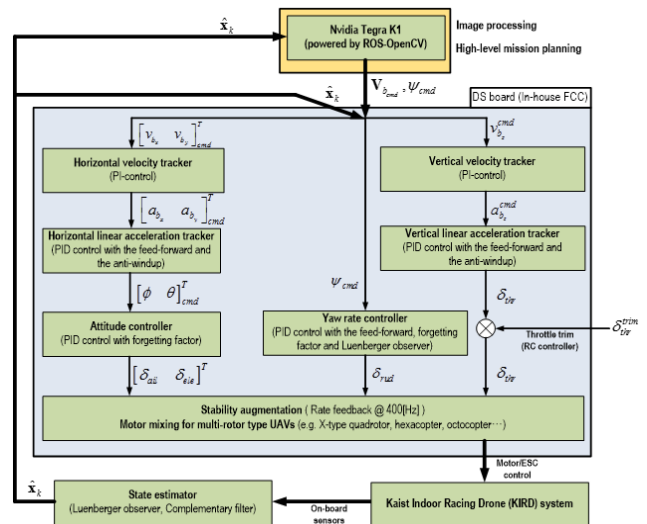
Nvidia Tegra K1
(powered by ROS-OpenCV)

Image processing

High-level mission planning

$\hat{\mathbf{x}}_k$

$\mathbf{V}_{b_{cmd}}, \psi_{cmd}$

$\hat{\mathbf{x}}_k$

DS board (In-house FCC)

$\begin{bmatrix} v_{b_x} & v_{b_y} \end{bmatrix}^T_{cmd}$

$v_{b_z}^{cmd}$

Horizontal velocity tracker
(PI-control)

Vertical velocity tracker
(PI-control)

$\begin{bmatrix} a_{b_x} & a_{b_y} \end{bmatrix}^T_{cmd}$

$a_{b_z}^{cmd}$

Horizontal linear acceleration tracker
(PID control with the feed-forward and the anti-windup)

Vertical linear acceleration tracker
(PID control with the feed-forward and the anti-windup)

$\begin{bmatrix} \phi & \theta \end{bmatrix}^T_{cmd}$

$\psi_{cmd}$

$\delta_{thr}$

$\delta_{thr}^{trim}$

Attitude controller
(PID control with forgetting factor)

Yaw rate controller
(PID control with the feed-forward, forgetting factor and Luenberger observer)

Throttle trim
(RC controller)

$\begin{bmatrix} \delta_{ail} & \delta_{ele} \end{bmatrix}^T$

$\delta_{rud}$

$\delta_{thr}$

Stability augmentation ( Rate feedback @ 400[Hz] )
Motor mixing for multi-rotor type UAVs (e.g. X-type quadrotor, hexacopter, octocopter⋯)

Motor/ESC control

$\hat{\mathbf{x}}_k$

State estimator
(Luenberger observer, Complementary filter)

On-board sensors

Kaist Indoor Racing Drone (KIRD) system